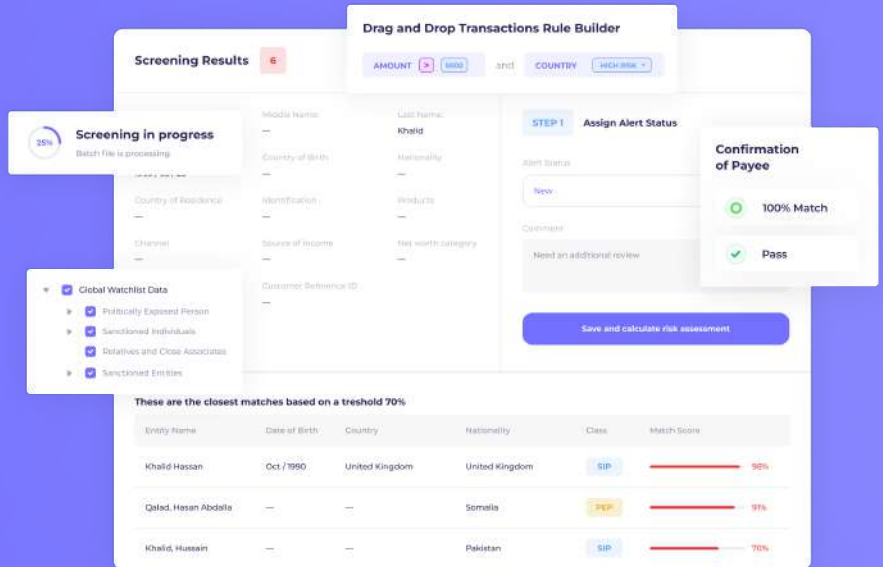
Drag and Drop Transactions Rule Builder

AMOUNT > 5000 and COUNTRY HIGH RISK

Screening Results 6

Screening in progress
25%
Batch file is processing

Middle Name
—

Last Name
Khalid

Country of Birth
—

Nationality
—

Country of Residence
—

Identification
—

Products
—

Channel
—

Source of income
—

Net worth category
—

Customer Reference ID
—

STEP 1 Assign Alert Status

Alert Status
New

Comment
Need an additional review

Save and calculate risk assessment

Confirmation of Payee

100% Match

Pass

Global Watchlist Data
Politically Exposed Person
Sanctioned Individuals
Relatives and Close Associates
Sanctioned Entities

These are the closest matches based on a treshold 70%

| Entity Name | Date of Birth | Country | Nationality | Class | Match Score |
|---|---|---|---|---|---|
| Khalid Hassan | Oct / 1990 | United Kingdom | United Kingdom | SIP | 98% |
| Qalad, Hasan Abdalla | — | — | Somalia | PEP | 91% |
| Khalid, Hussain | — | — | Pakistan | SIP | 70% |